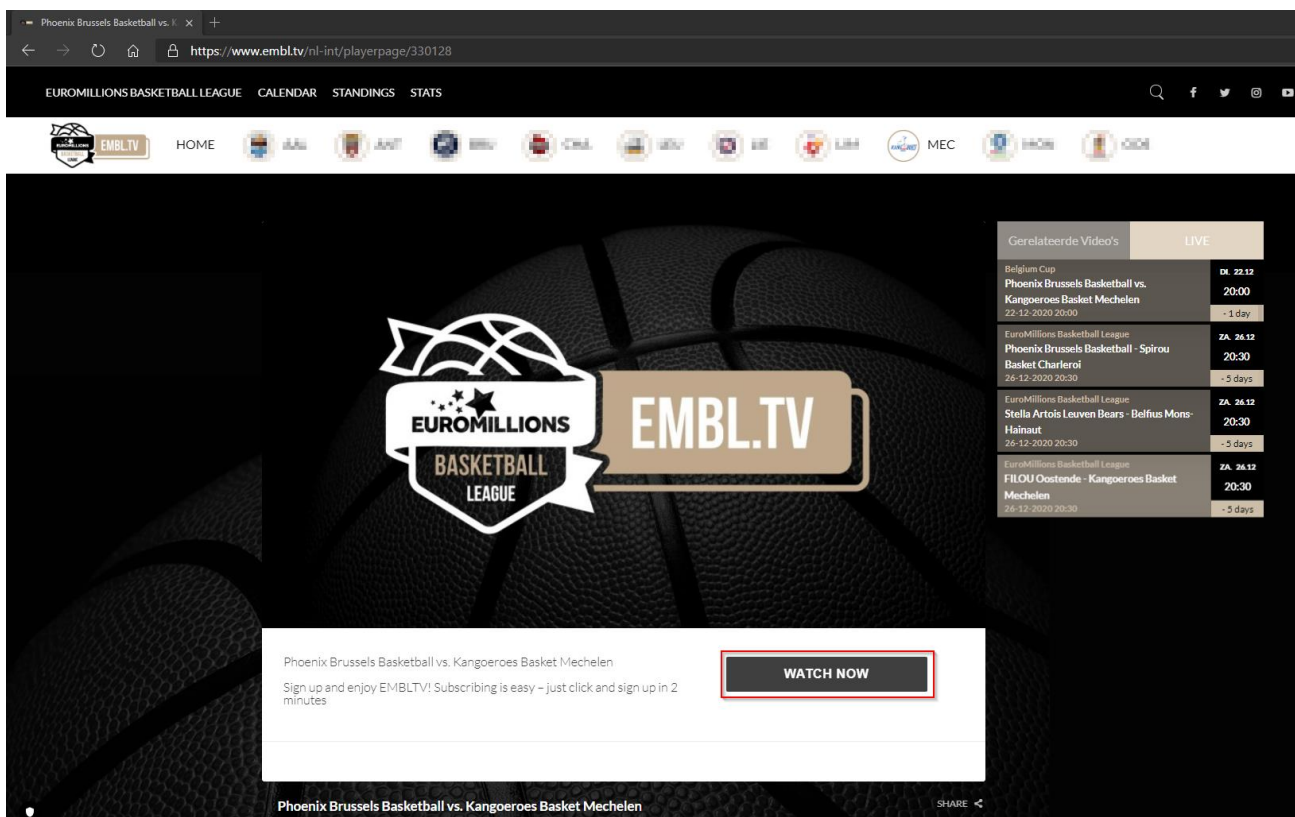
Phoenix Brussels Basketball vs. K ×

https://www.embl.tv/nl-int/playerpage/330128

EUROMILLIONS BASKETBALL LEAGUE CALENDAR STANDINGS STATS

EMBL.TV HOME AAL ANT BRU CHA LEU LIE LIM MEC MON OOS

Gerelateerde Video's LIVE

Belgium Cup
Phoenix Brussels Basketball vs. Kangoeroes Basket Mechelen
22-12-2020 20:00
DI. 22.12 20:00 - 1 day

EuroMillions Basketball League
Phoenix Brussels Basketball - Spirou Basket Charleroi
26-12-2020 20:30
ZA. 26.12 20:30 - 5 days

EuroMillions Basketball League
Stella Artois Leuven Bears - Belfius Mons-Hainaut
26-12-2020 20:30
ZA. 26.12 20:30 - 5 days

EuroMillions Basketball League
FILOU Oostende - Kangoeroes Basket Mechelen
26-12-2020 20:30
ZA. 26.12 20:30 - 5 days

EUROMILLIONS BASKETBALL LEAGUE EMBL.TV

Phoenix Brussels Basketball vs. Kangoeroes Basket Mechelen

Sign up and enjoy EMBLTV! Subscribing is easy – just click and sign up in 2 minutes

WATCH NOW

Phoenix Brussels Basketball vs. Kangoeroes Basket Mechelen

SHARE